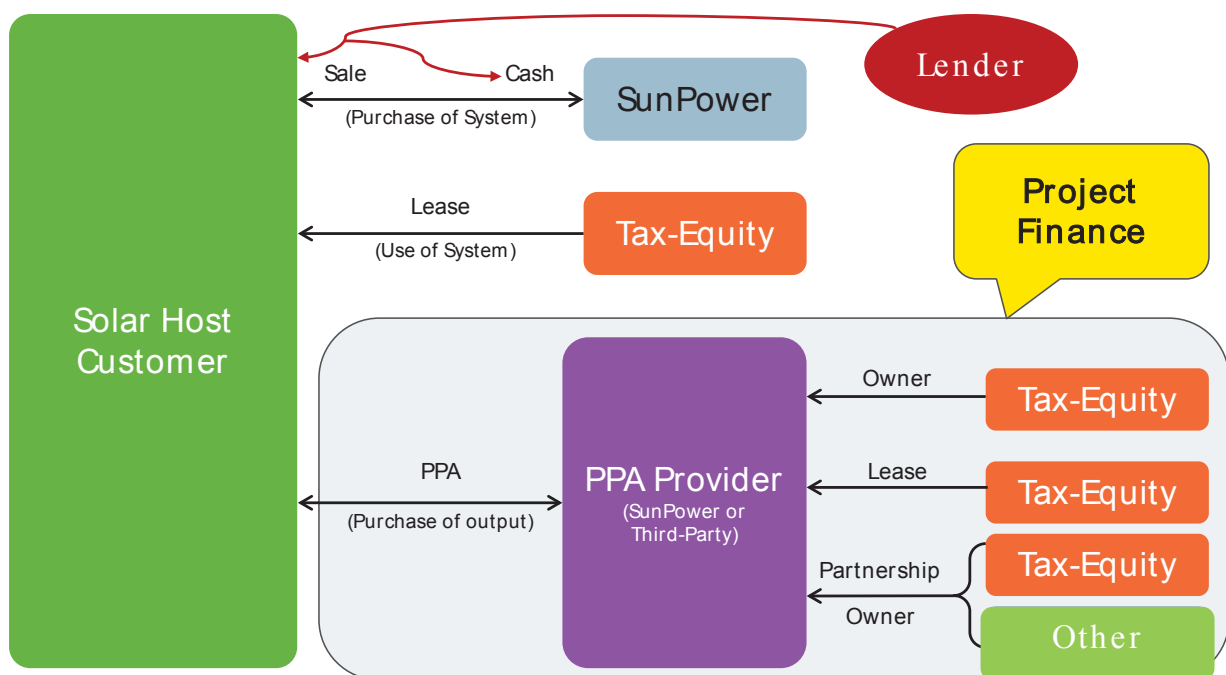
Lender

Sale

Cash

SunPower

(Purchase of System)

Project Finance

Lease

Tax-Equity

(Use of System)

Solar Host Customer

Owner

Tax-Equity

PPA

PPA Provider

(SunPower or Third-Party)

Lease

Tax-Equity

(Purchase of output)

Partnership

Tax-Equity

Owner

Other